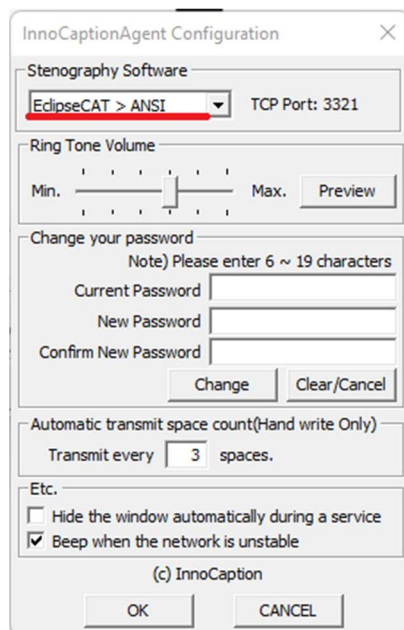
InnoCaptionAgent Configuration

Stenography Software
EclipseCAT > ANSI
TCP Port: 3321

Ring Tone Volume
Min.
Max.
Preview

Change your password
Note) Please enter 6 ~ 19 characters
Current Password
New Password
Confirm New Password
Change
Clear/Cancel

Automatic transmit space count(Hand write Only)
Transmit every 3 spaces.

Etc.
Hide the window automatically during a service
Beep when the network is unstable

(c) InnoCaption

OK
CANCEL